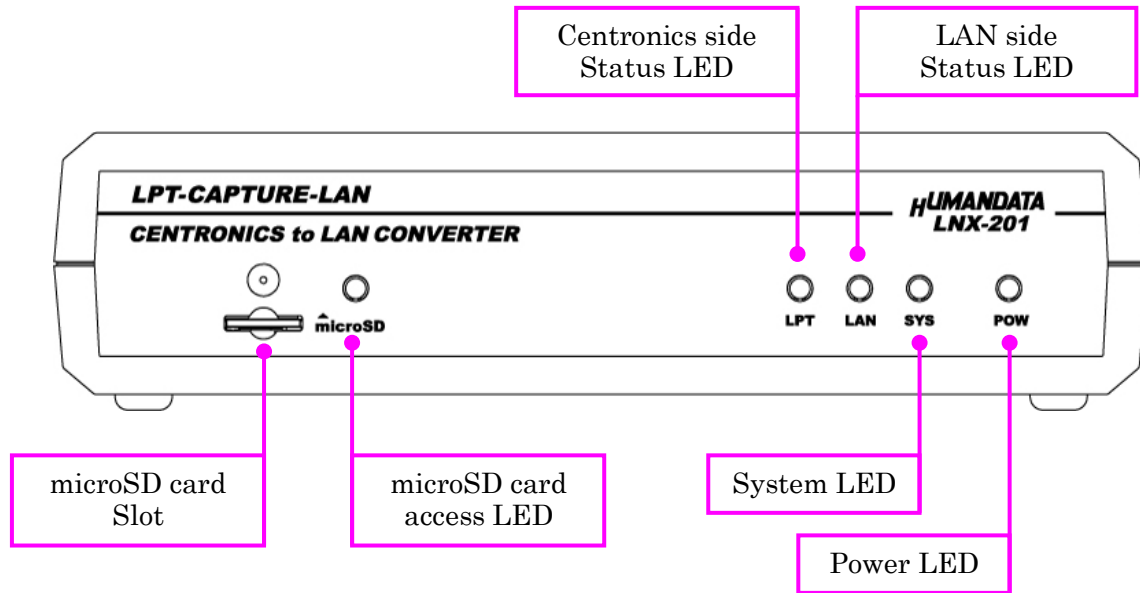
Centronics side
Status LED

LAN side
Status LED

LPT-CAPTURE-LAN

CENTRONICS to LAN CONVERTER

HUMANDATA
LNX-201

microSD

LPT LAN SYS POW

microSD card
Slot

microSD card
access LED

System LED

Power LED